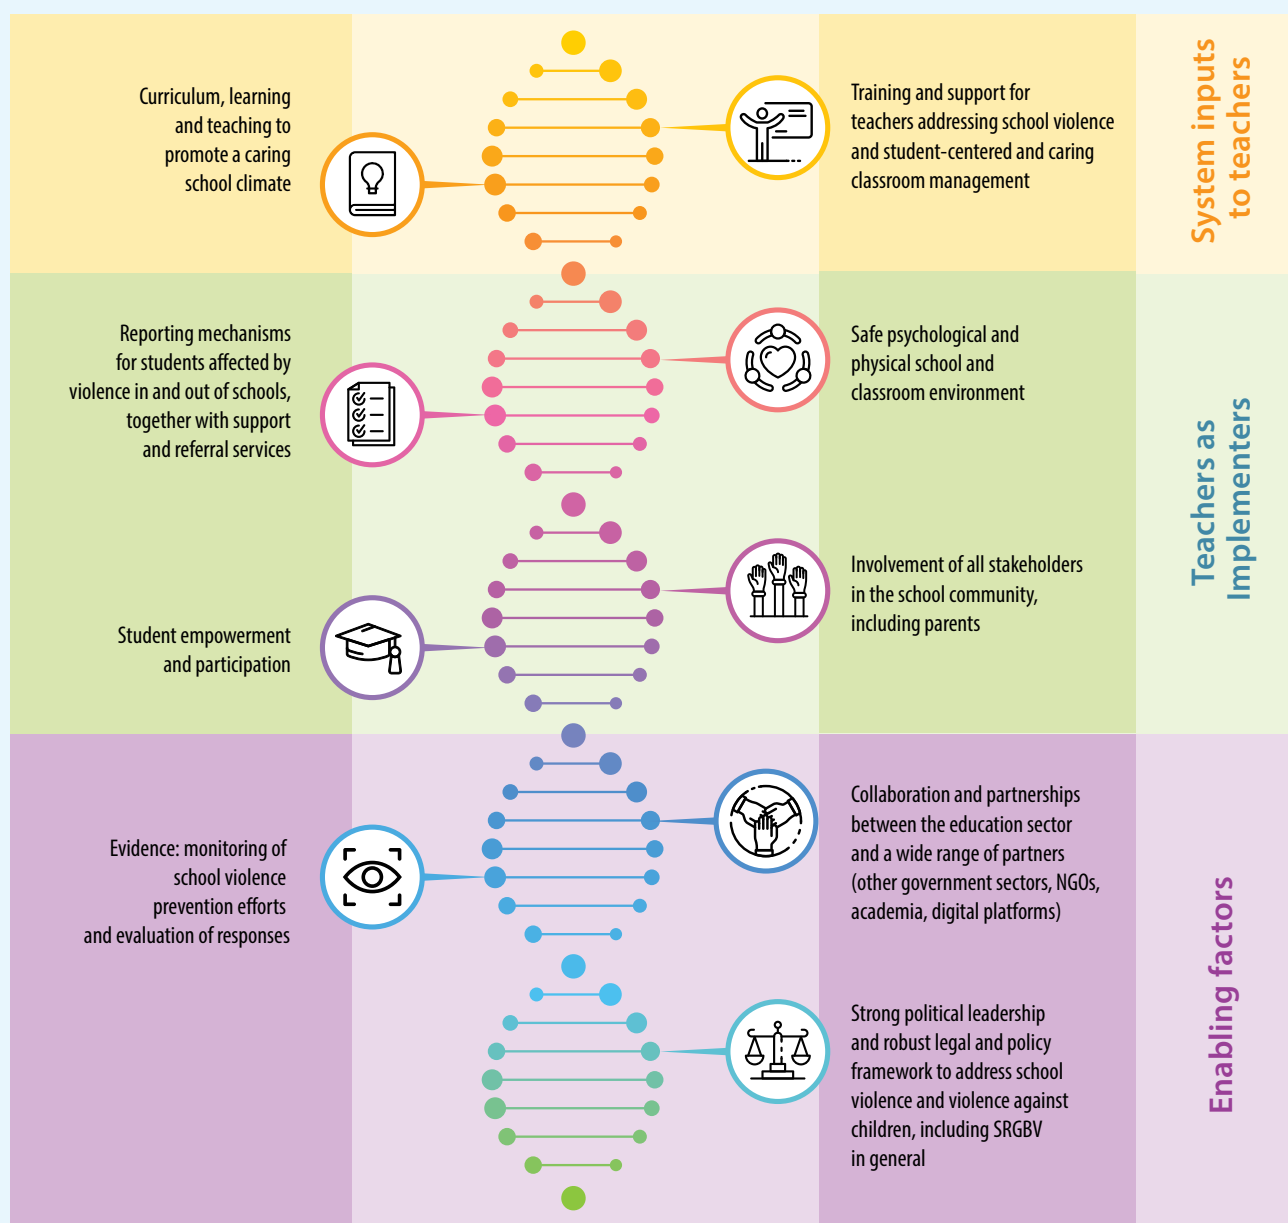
Curriculum, learning and teaching to promote a caring school climate

Training and support for teachers addressing school violence and student-centered and caring classroom management

System inputs to teachers

Reporting mechanisms for students affected by violence in and out of schools, together with support and referral services

Safe psychological and physical school and classroom environment

Involvement of all stakeholders in the school community, including parents

Student empowerment and participation

Teachers as Implementers

Evidence: monitoring of school violence prevention efforts and evaluation of responses

Collaboration and partnerships between the education sector and a wide range of partners (other government sectors, NGOs, academia, digital platforms)

Strong political leadership and robust legal and policy framework to address school violence and violence against children, including SRGBV in general

Enabling factors